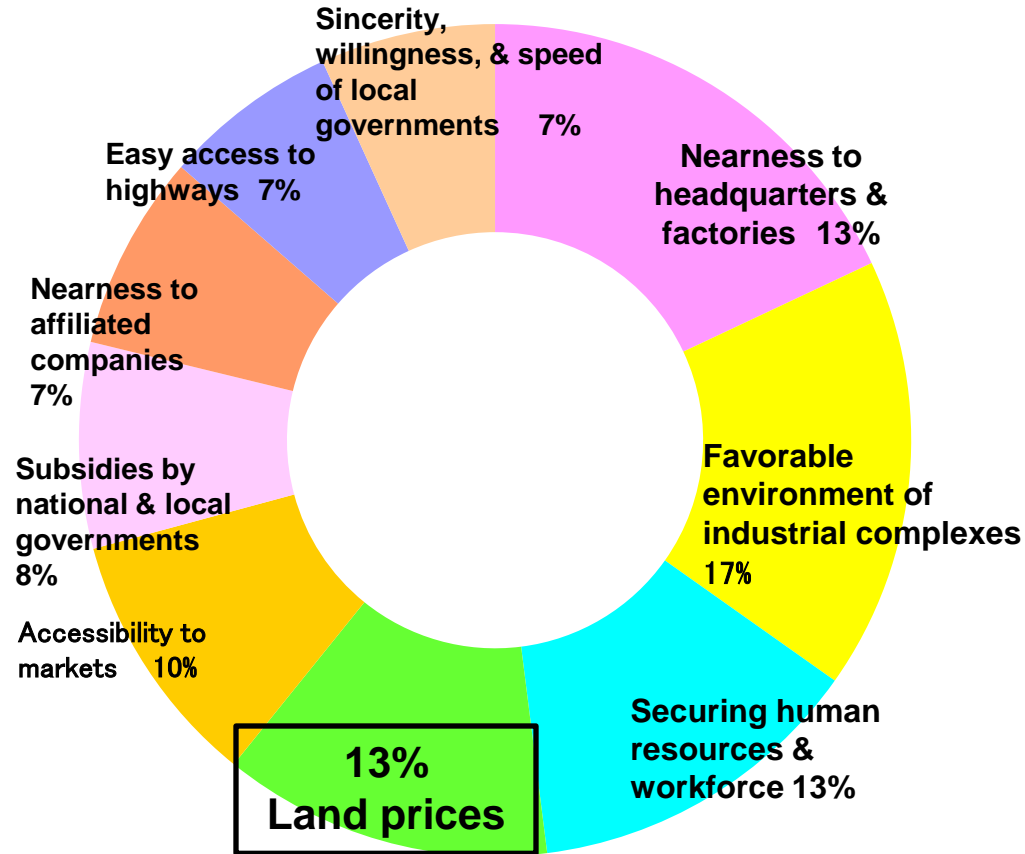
Sincerity, willingness, & speed of local governments 7%

Nearness to headquarters & factories 13%

Favorable environment of industrial complexes 17%

Securing human resources & workforce 13%

13%
Land prices

Accessibility to markets 10%

Subsidies by national & local governments 8%

Nearness to affiliated companies 7%

Easy access to highways 7%